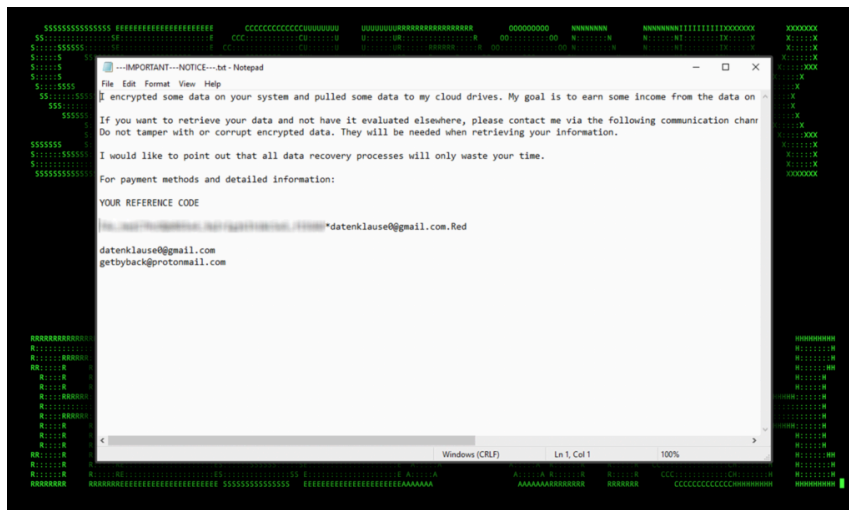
---IMPORTANT---NOTICE---.txt - Notepad

File Edit Format View Help

I encrypted some data on your system and pulled some data to my cloud drives. My goal is to earn some income from the data on

If you want to retrieve your data and not have it evaluated elsewhere, please contact me via the following communication chann
Do not tamper with or corrupt encrypted data. They will be needed when retrieving your information.

I would like to point out that all data recovery processes will only waste your time.

For payment methods and detailed information:

YOUR REFERENCE CODE

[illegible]*datenklause0@gmail.com.Red

datenklause0@gmail.com
getbyback@protonmail.com

Windows (CRLF) Ln 1, Col 1 100%